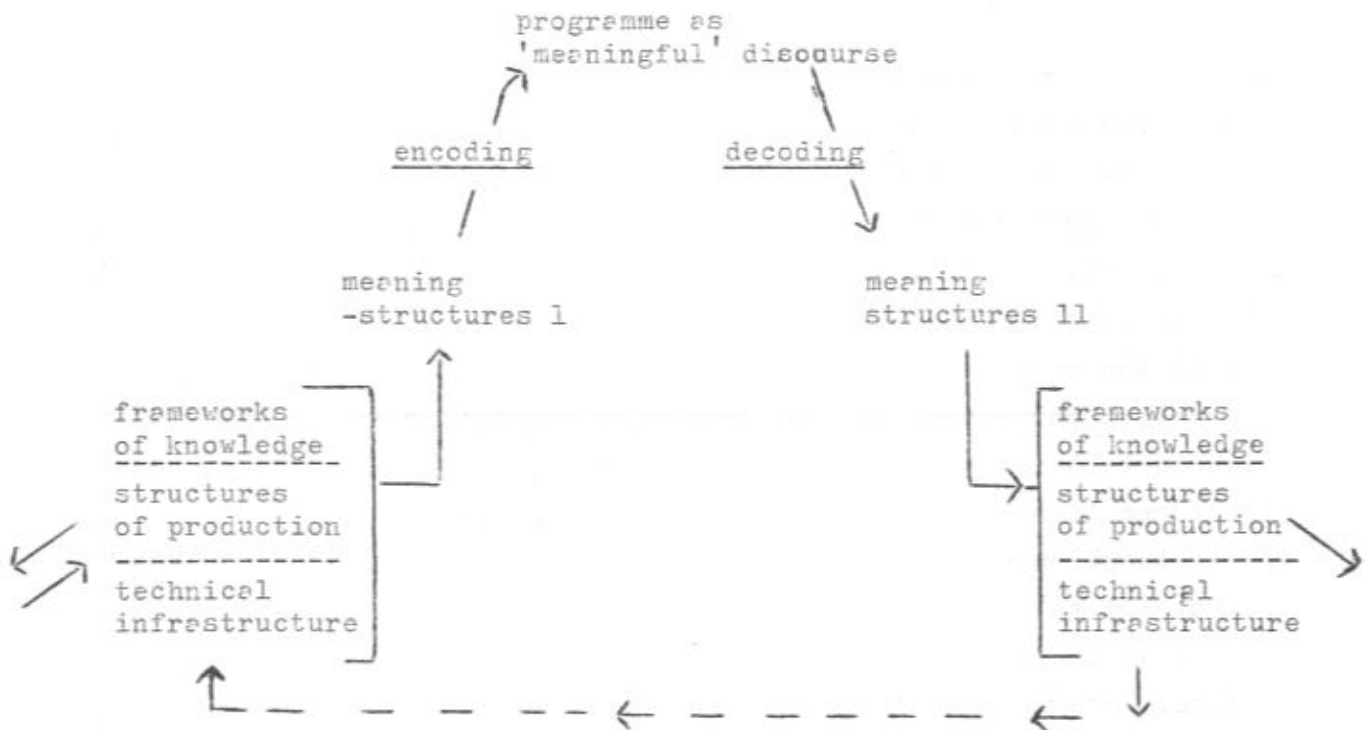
programme as 'meaningful' discourse

encoding

decoding

meaning -structures 1

meaning structures 11

frameworks of knowledge

structures of production

technical infrastructure

frameworks of knowledge

structures of production

technical infrastructure